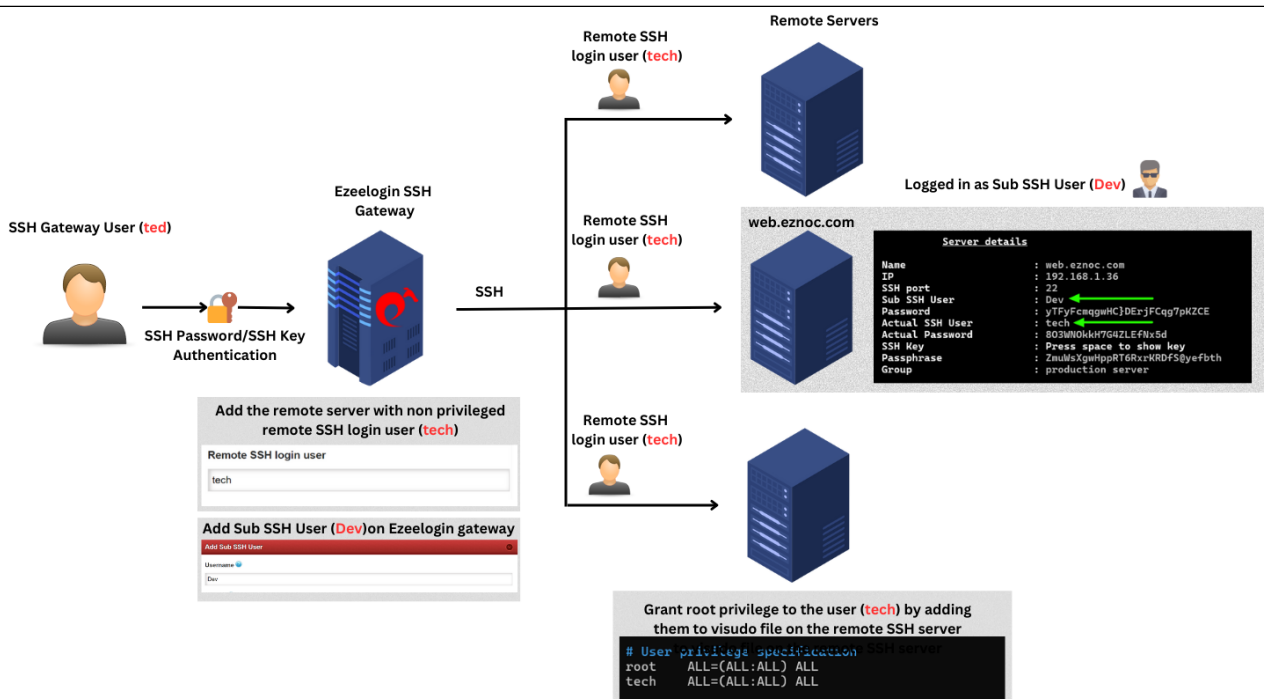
Remote Servers

Remote SSH login user (tech)

Logged in as Sub SSH User (Dev)

Ezeelogin SSH Gateway

SSH Gateway User (ted)

Remote SSH login user (tech)

web.eznoc.com

Server details

| | |
|---|---|
| Name | : web.eznoc.com |
| IP | : 192.168.1.36 |
| SSH port | : 22 |
| Sub SSH User | : Dev |
| Password | : yTFyFcmqgwHC}DErjFCqg7pKZCE |
| Actual SSH User | : tech |
| Actual Password | : 8O3WNOkkH7G4ZLEfNx5d |
| SSH Key | : Press space to show key |
| Passphrase | : ZmuWsXgwHppRT6RxrKRDfS@yefbth |
| Group | : production server |

SSH

SSH Password/SSH Key Authentication

Add the remote server with non privileged remote SSH login user (tech)

Remote SSH login user

tech

Remote SSH login user (tech)

Add Sub SSH User (Dev)on Ezeelogin gateway

Add Sub SSH User

Username

Dev

Grant root privilege to the user (tech) by adding them to visudo file on the remote SSH server

# User privilege specification
root ALL=(ALL:ALL) ALL
tech ALL=(ALL:ALL) ALL